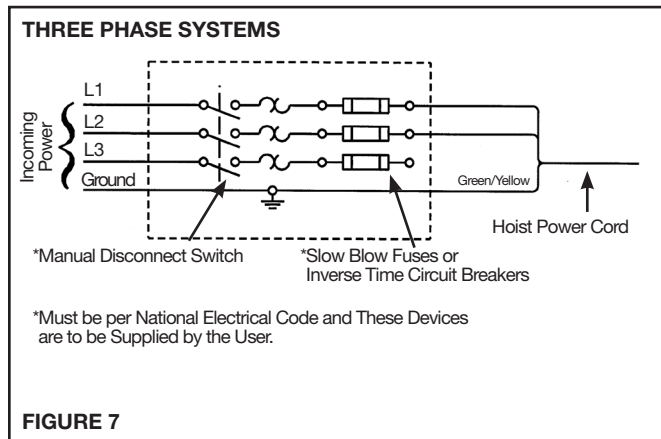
THREE PHASE SYSTEMS

Incoming Power

L1

L2

L3

Ground

Green/Yellow

Hoist Power Cord

*Manual Disconnect Switch

*Slow Blow Fuses or Inverse Time Circuit Breakers

*Must be per National Electrical Code and These Devices are to be Supplied by the User.

FIGURE 7